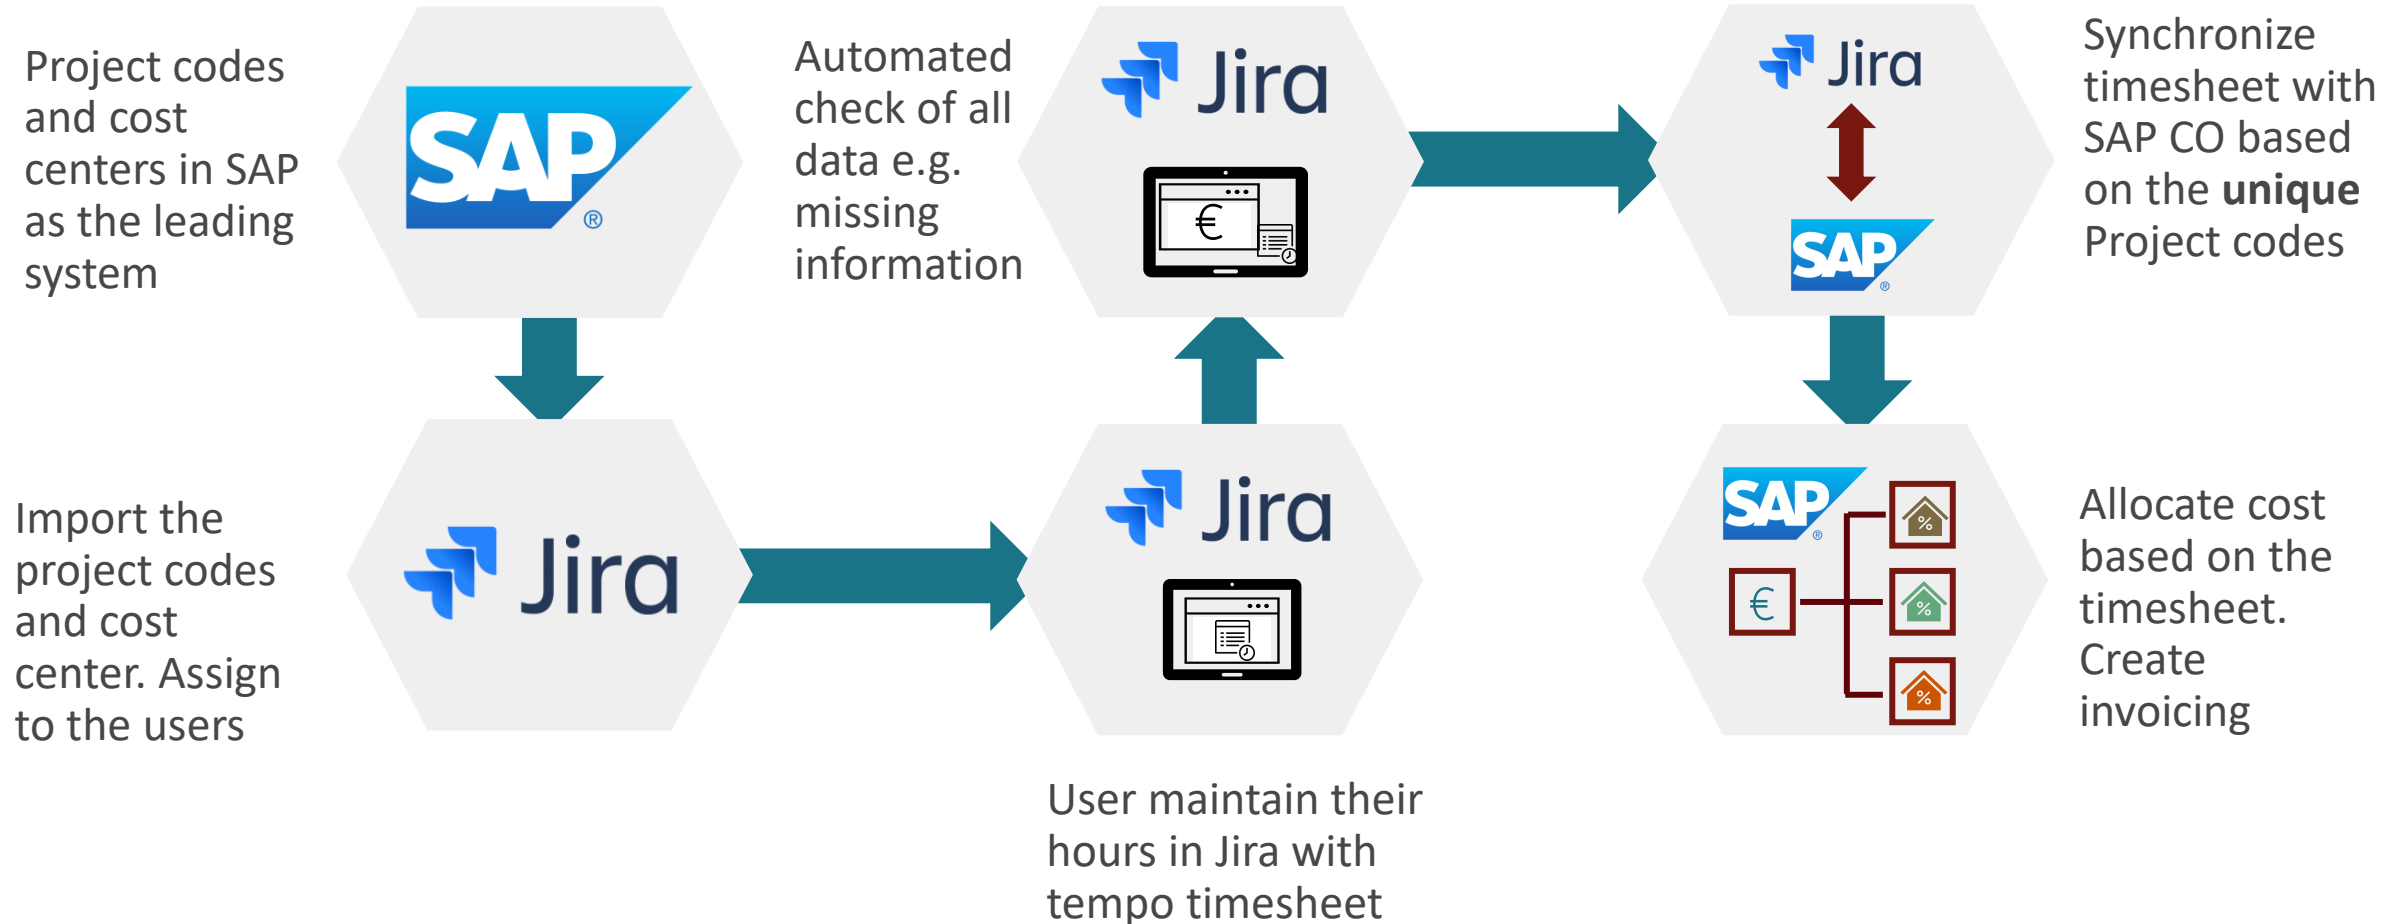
Project codes and cost centers in SAP as the leading system

SAP

Automated check of all data e.g. missing information

Jira

€

Jira

SAP

Synchronize timesheet with SAP CO based on the **unique** Project codes

Import the project codes and cost center. Assign to the users

Jira

Jira

SAP

€

%

%

%

Allocate cost based on the timesheet. Create invoicing

User maintain their hours in Jira with tempo timesheet